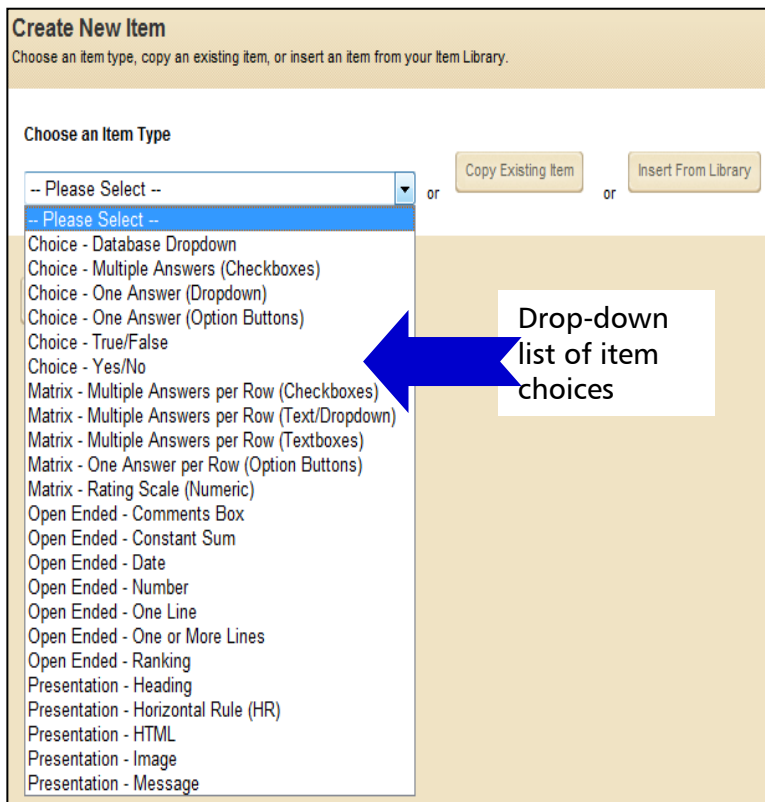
Create New Item
Choose an item type, copy an existing item, or insert an item from your Item Library.

Choose an Item Type

-- Please Select -- or Copy Existing Item or Insert From Library

-- Please Select --
Choice - Database Dropdown
Choice - Multiple Answers (Checkboxes)
Choice - One Answer (Dropdown)
Choice - One Answer (Option Buttons)
Choice - True/False
Choice - Yes/No
Matrix - Multiple Answers per Row (Checkboxes)
Matrix - Multiple Answers per Row (Text/Dropdown)
Matrix - Multiple Answers per Row (Textboxes)
Matrix - One Answer per Row (Option Buttons)
Matrix - Rating Scale (Numeric)
Open Ended - Comments Box
Open Ended - Constant Sum
Open Ended - Date
Open Ended - Number
Open Ended - One Line
Open Ended - One or More Lines
Open Ended - Ranking
Presentation - Heading
Presentation - Horizontal Rule (HR)
Presentation - HTML
Presentation - Image
Presentation - Message

Drop-down list of item choices